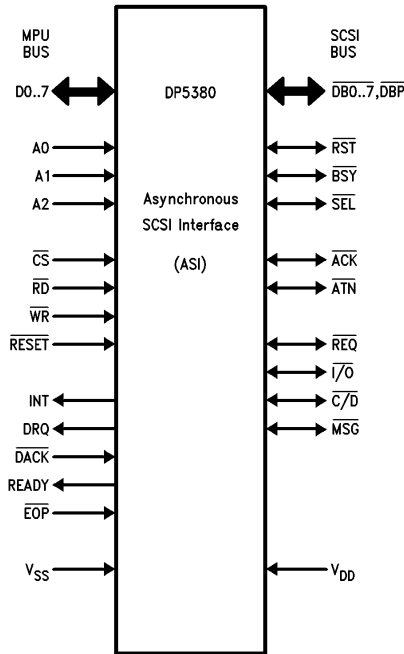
MPU BUS

SCSI BUS

D0..7

DP5380

$\overline{DB0..7}$, $\overline{DBP}$

A0

A1

A2

Asynchronous SCSI Interface

(ASI)

$\overline{RST}$

$\overline{BSY}$

$\overline{SEL}$

$\overline{CS}$

$\overline{RD}$

$\overline{WR}$

$\overline{RESET}$

$\overline{ACK}$

$\overline{ATN}$

$\overline{REQ}$

$\overline{I/O}$

$\overline{C/D}$

$\overline{MSG}$

INT

DRQ

$\overline{DACK}$

READY

$\overline{EOP}$

$V_{SS}$

$V_{DD}$